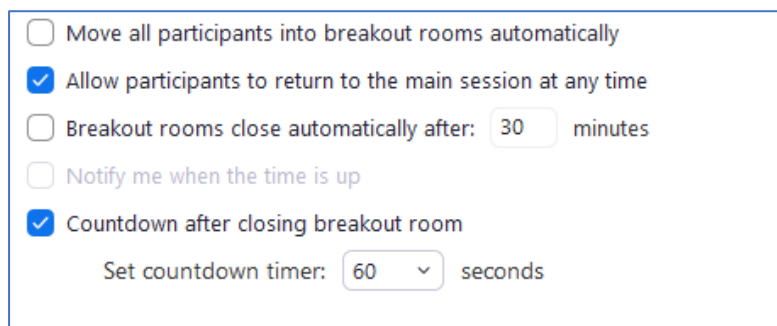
Move all participants into breakout rooms automatically

Allow participants to return to the main session at any time

Breakout rooms close automatically after: 30 minutes

Notify me when the time is up

Countdown after closing breakout room

Set countdown timer: 60 seconds